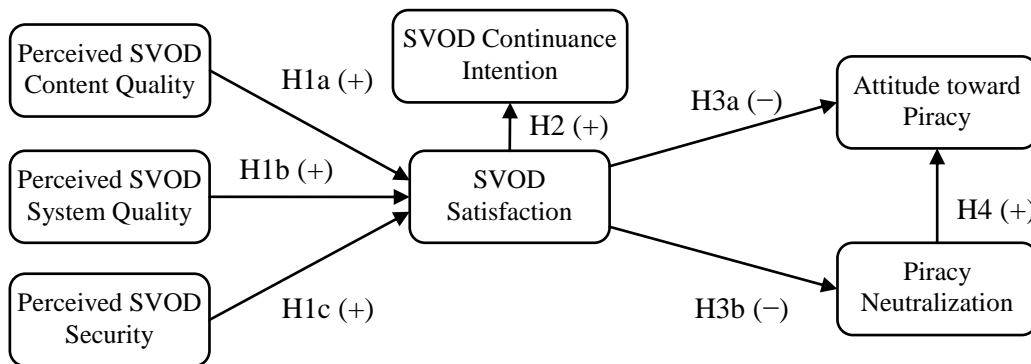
Perceived SVOD Content Quality

H1a (+)

SVOD Continuance Intention

H2 (+)

H3a (−)

Attitude toward Piracy

Perceived SVOD System Quality

H1b (+)

SVOD Satisfaction

H4 (+)

Perceived SVOD Security

H1c (+)

H3b (−)

Piracy Neutralization